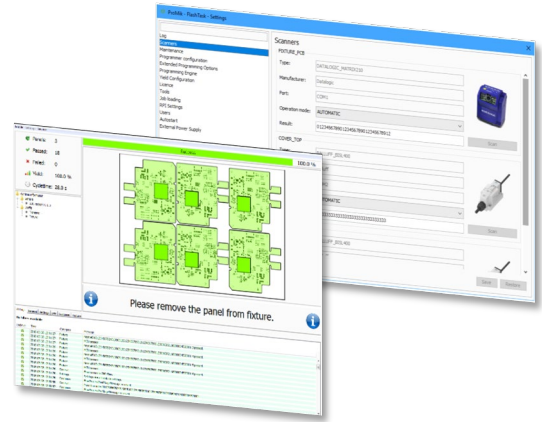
ProMik - FlashTask - Settings

Log
Scanners
Maintenance
Programmer configuration
Extended Programming Options
Programming Engine
Field Configuration
Licence
Tools
Job loading
RFC Settings
Users
Autostart
External Power Supply

Scanners

FIXTURE_PCB

Type: DATALOGIC_MATRIX210

Manufacturer: Datalogic

Port: COM1

Operation mode: AUTOMATIC

Result: 0123456789012345678901234567890123

Scan

COVER_TOP

Type: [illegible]

AUTOMATIC

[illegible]

Scan

Save Restore

Panels: 3
Passed: 18
Failed: 0
Yield: 100.0 %
Cycletime: 28.0 s

Success

100.0 %

Please remove the panel from fixture.